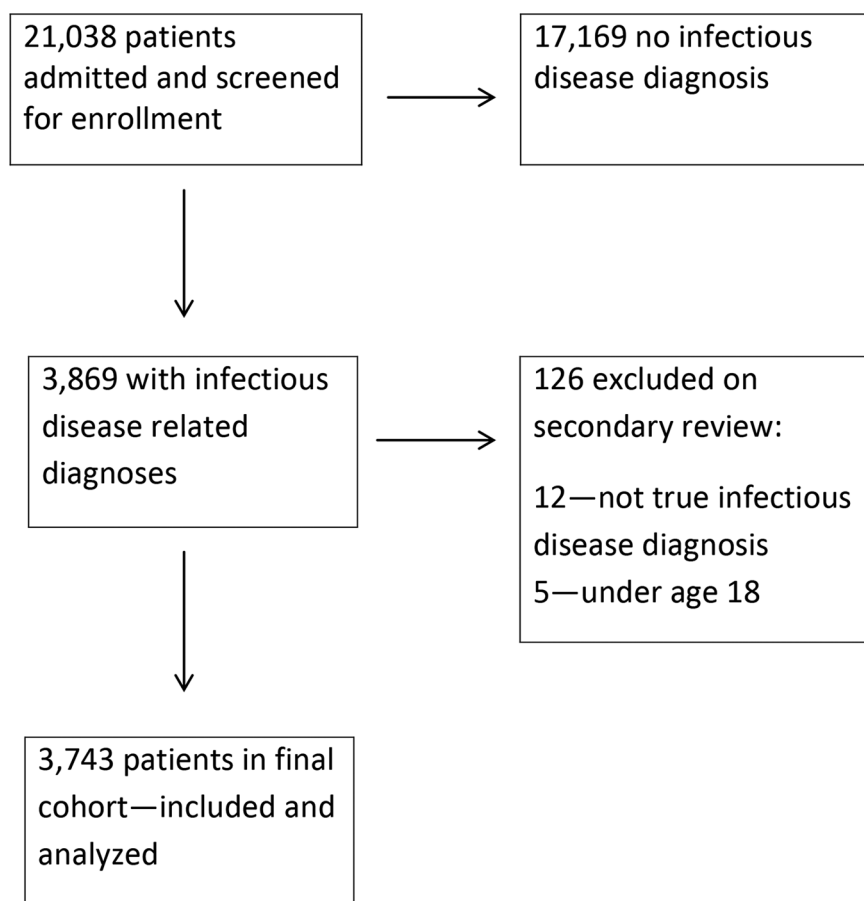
21,038 patients admitted and screened for enrollment

17,169 no infectious disease diagnosis

3,869 with infectious disease related diagnoses

126 excluded on secondary review:

12—not true infectious disease diagnosis
5—under age 18

3,743 patients in final cohort—included and analyzed